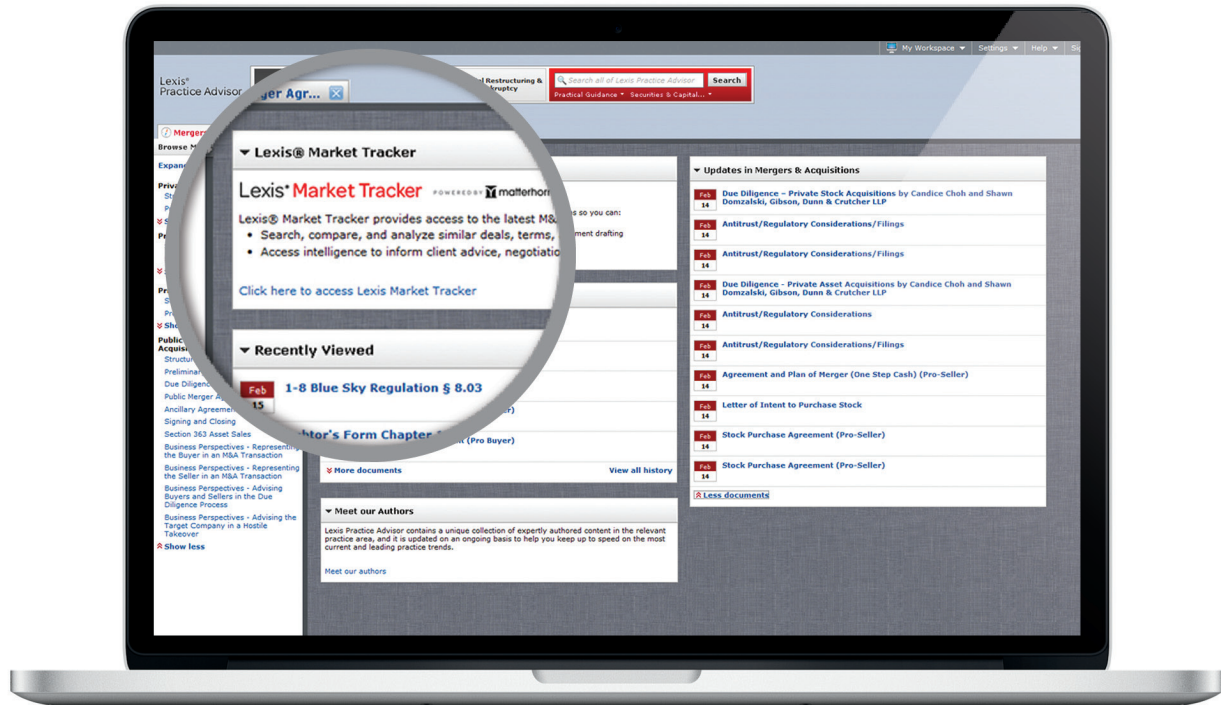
My Workspace ▾ Settings ▾ Help ▾ Si

Lexis® Practice Advisor

ger Agr...

al Restructuring & kruptcy

Search all of Lexis Practice Advisor

Search

Practical Guidance ▾ Securities & Capital... ▾

Mergers

Browse M

Expan

Priva

St

P

Pr

Pr

S

Pr

Sh

Public Acquis

Structu

Prelimina

Due Diligenc

Public Merger A

Ancillary Agreem

Signing and Closing

Section 363 Asset Sales

Business Perspectives - Representing the Buyer in an M&A Transaction

Business Perspectives - Representing the Seller in an M&A Transaction

Business Perspectives - Advising Buyers and Sellers in the Due Diligence Process

Business Perspectives - Advising the Target Company in a Hostile Takeover

Show less

▾ Lexis® Market Tracker

Lexis® Market Tracker POWERED BY matterhorn

Lexis® Market Tracker provides access to the latest M& s so you can:

• Search, compare, and analyze similar deals, terms, ment drafting

• Access intelligence to inform client advice, negotiati

Click here to access Lexis Market Tracker

▾ Recently Viewed

Feb 15 1-8 Blue Sky Regulation § 8.03

r)

btor's Form Chapter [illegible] (Pro Buyer)

More documents

View all history

▾ Meet our Authors

Lexis Practice Advisor contains a unique collection of expertly authored content in the relevant practice area, and it is updated on an ongoing basis to help you keep up to speed on the most current and leading practice trends.

Meet our authors

▾ Updates in Mergers & Acquisitions

Feb 14 Due Diligence – Private Stock Acquisitions by Candice Choh and Shawn Domzalski, Gibson, Dunn & Crutcher LLP

Feb 14 Antitrust/Regulatory Considerations/Filings

Feb 14 Antitrust/Regulatory Considerations/Filings

Feb 14 Due Diligence – Private Asset Acquisitions by Candice Choh and Shawn Domzalski, Gibson, Dunn & Crutcher LLP

Feb 14 Antitrust/Regulatory Considerations

Feb 14 Antitrust/Regulatory Considerations/Filings

Feb 14 Agreement and Plan of Merger (One Step Cash) (Pro-Seller)

Feb 14 Letter of Intent to Purchase Stock

Feb 14 Stock Purchase Agreement (Pro-Seller)

Feb 14 Stock Purchase Agreement (Pro-Seller)

Less documents